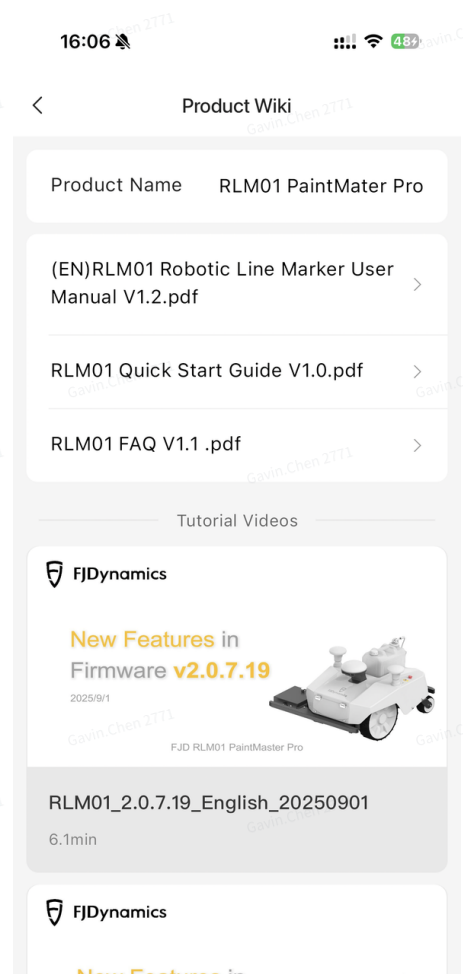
16:06

48

Product Wiki

Product Name RLM01 PaintMater Pro

(EN)RLM01 Robotic Line Marker User Manual V1.2.pdf

RLM01 Quick Start Guide V1.0.pdf

RLM01 FAQ V1.1 .pdf

Tutorial Videos

FJDynamics

New Features in Firmware v2.0.7.19

2025/9/1

FJD RLM01 PaintMaster Pro

RLM01_2.0.7.19_English_20250901

6.1min

FJDynamics

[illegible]

Gavin.Chen 2771